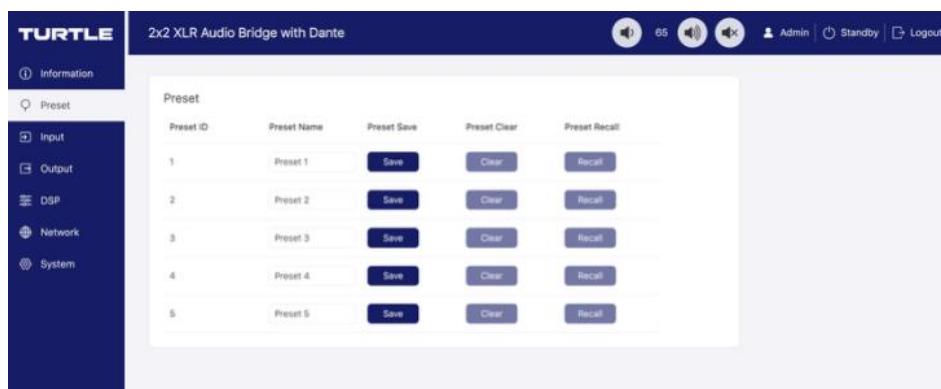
TURTLE

2x2 XLR Audio Bridge with Dante

65

Admin | Standby | Logout

Information
Preset
Input
Output
DSP
Network
System

Preset

| Preset ID | Preset Name | Preset Save | Preset Clear | Preset Recall |
|---|---|---|---|---|
| 1 | Preset 1 | Save | Clear | Recall |
| 2 | Preset 2 | Save | Clear | Recall |
| 3 | Preset 3 | Save | Clear | Recall |
| 4 | Preset 4 | Save | Clear | Recall |
| 5 | Preset 5 | Save | Clear | Recall |